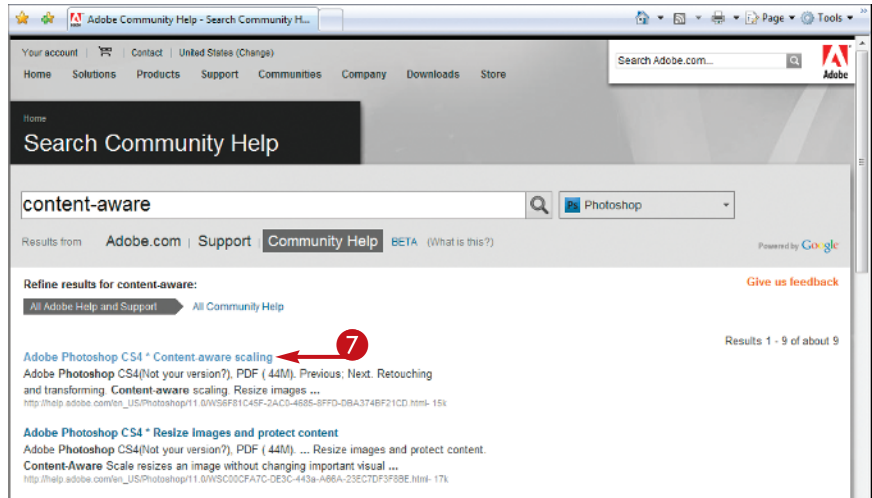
Adobe Community Help - Search Community H...

Page ▾ Tools ▾

Your account | Contact | United States (Change)

Home Solutions Products Support Communities Company Downloads Store

Search Adobe.com...

Adobe

Home

Search Community Help

content-aware

Ps Photoshop

Results from Adobe.com | Support | Community Help BETA (What is this?)

Powered by Google

Refine results for content-aware:

Give us feedback

All Adobe Help and Support All Community Help

Results 1 - 9 of about 9

7

Adobe Photoshop CS4 * Content-aware scaling

Adobe Photoshop CS4(Not your version?), PDF ( 44M). Previous; Next. Retouching and transforming. Content-aware scaling. Resize images ...

http://help.adobe.com/en_US/Photoshop/11.0/WS6F81C45F-2AC0-4685-8FFD-DBA374BF21CD.html- 15k

Adobe Photoshop CS4 * Resize images and protect content

Adobe Photoshop CS4(Not your version?), PDF ( 44M). ... Resize images and protect content. Content-Aware Scale resizes an image without changing important visual ...

http://help.adobe.com/en_US/Photoshop/11.0/WSC00CFA7C-DE3C-443a-A86A-23EC7DF3F8BE.html- 17k